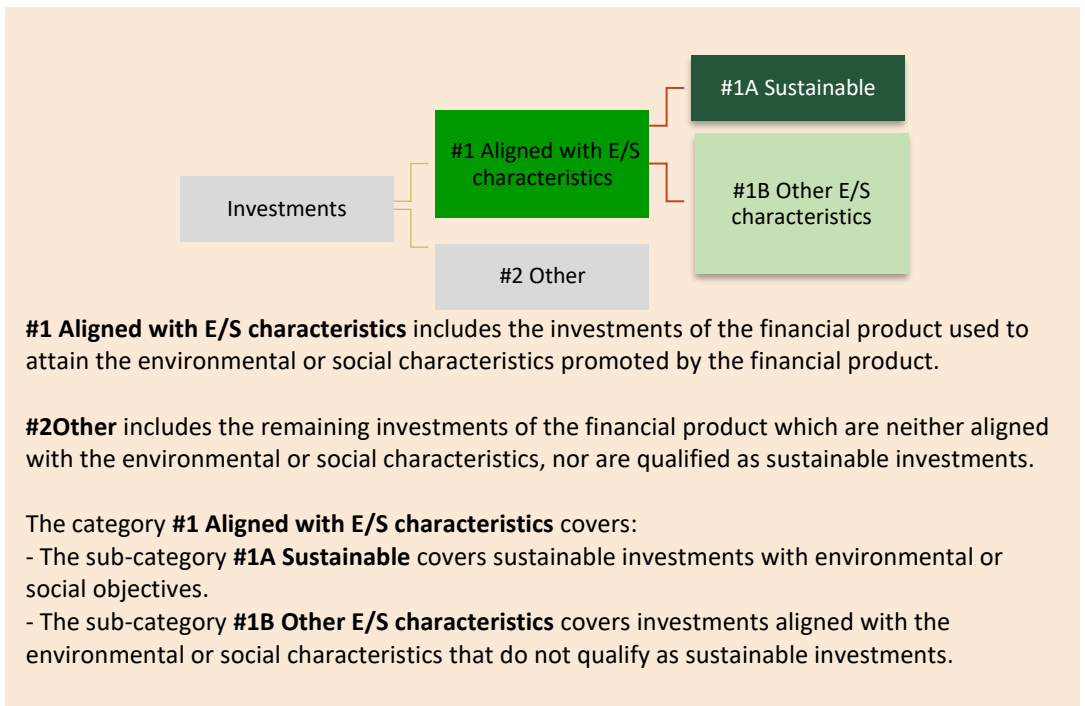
Investments

#1 Aligned with E/S characteristics

#2 Other

#1A Sustainable

#1B Other E/S characteristics

**#1 Aligned with E/S characteristics** includes the investments of the financial product used to attain the environmental or social characteristics promoted by the financial product.

**#2Other** includes the remaining investments of the financial product which are neither aligned with the environmental or social characteristics, nor are qualified as sustainable investments.

The category **#1 Aligned with E/S characteristics** covers:
- The sub-category **#1A Sustainable** covers sustainable investments with environmental or social objectives.
- The sub-category **#1B Other E/S characteristics** covers investments aligned with the environmental or social characteristics that do not qualify as sustainable investments.